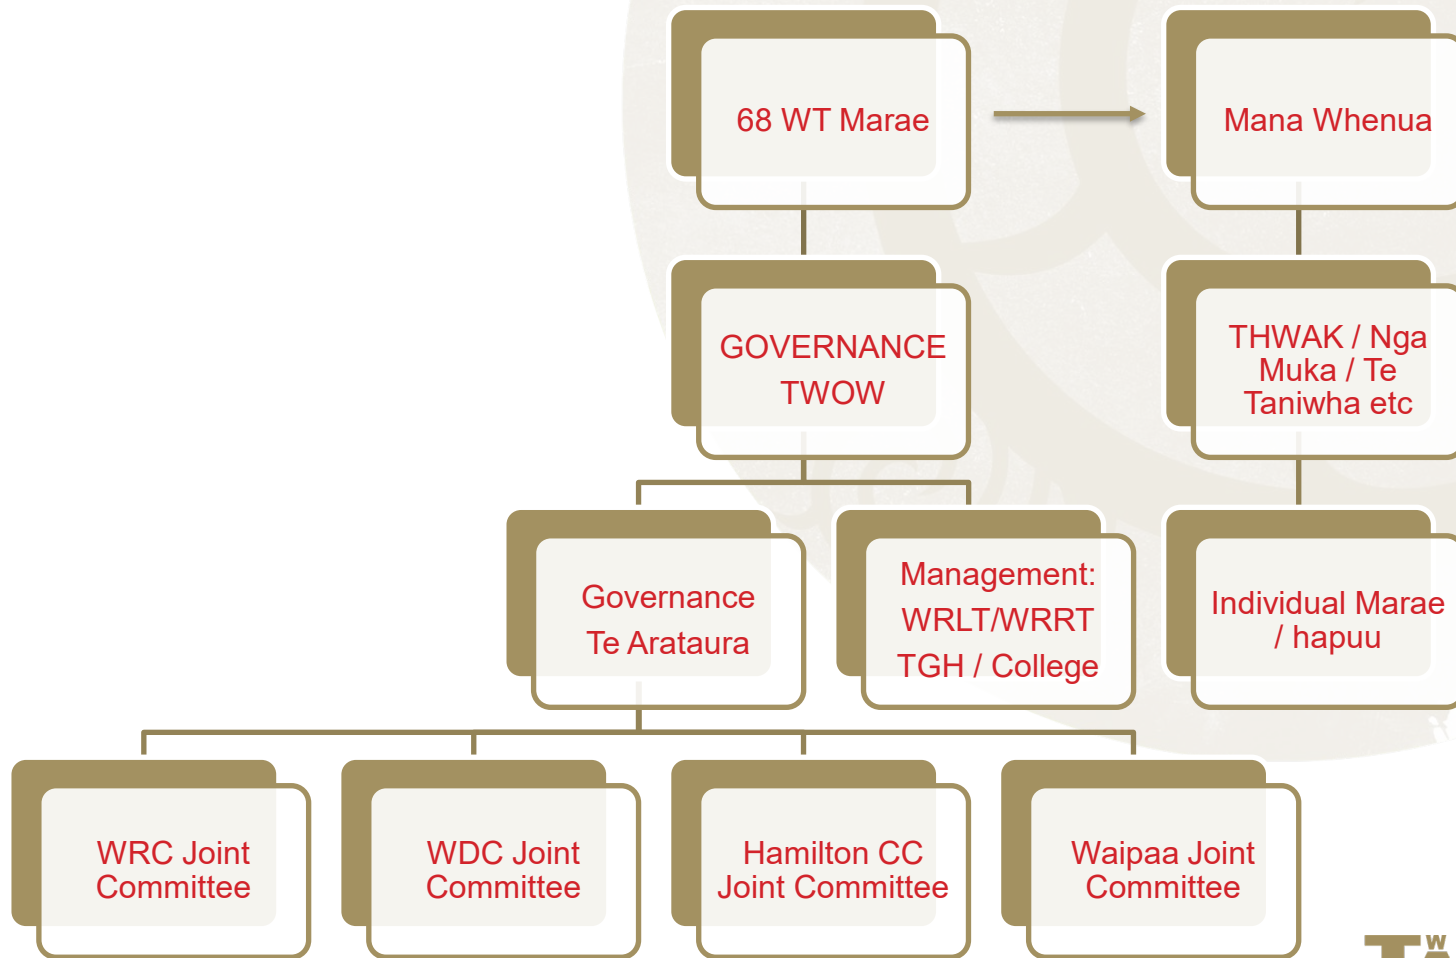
68 WT Marae

Mana Whenua

GOVERNANCE
TWOW

THWAK / Nga Muka / Te Taniwha etc

Governance
Te Arataura

Management:
WRLT/WRRT
TGH / College

Individual Marae / hapuu

WRC Joint Committee

WDC Joint Committee

Hamilton CC Joint Committee

Waipaa Joint Committee

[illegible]